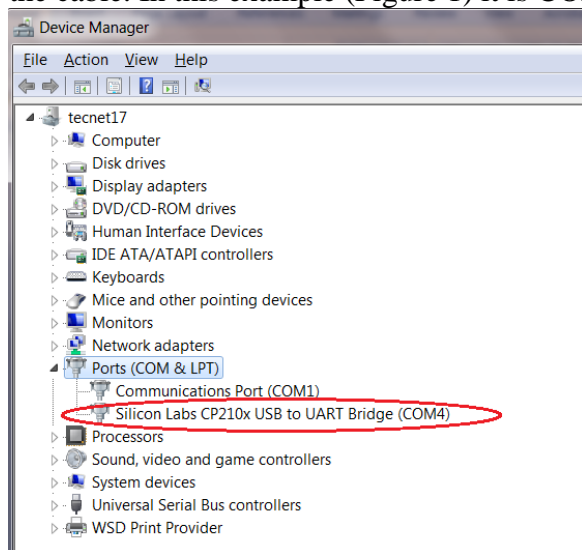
the cable. In this example (Figure 1) it is CO

Device Manager

File Action View Help

tecnet17
Computer
Disk drives
Display adapters
DVD/CD-ROM drives
Human Interface Devices
IDE ATA/ATAPI controllers
Keyboards
Mice and other pointing devices
Monitors
Network adapters
Ports (COM & LPT)
Communications Port (COM1)
Silicon Labs CP210x USB to UART Bridge (COM4)
Processors
Sound, video and game controllers
System devices
Universal Serial Bus controllers
WSD Print Provider